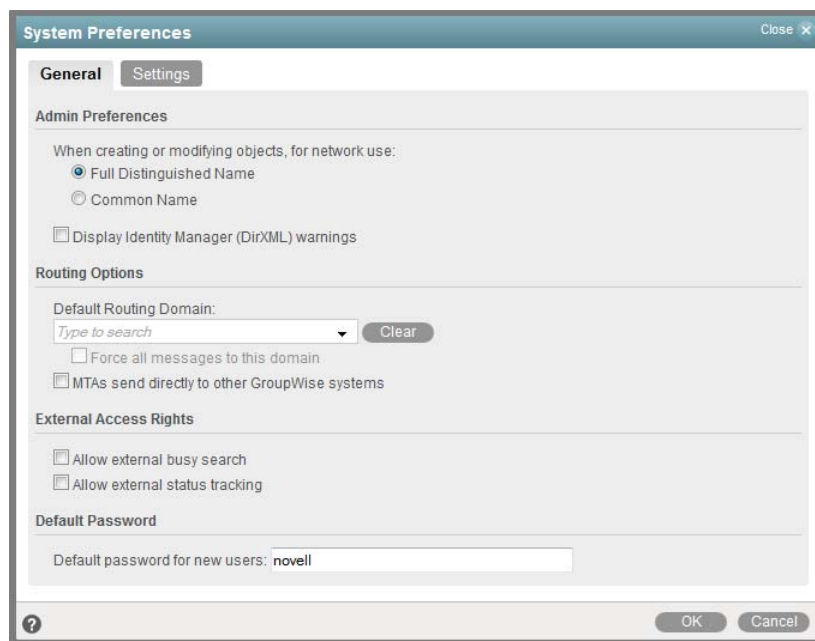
System Preferences

Close

General Settings

Admin Preferences

When creating or modifying objects, for network use:

Full Distinguished Name

Common Name

Display Identity Manager (DirXML) warnings

Routing Options

Default Routing Domain:

Type to search

Clear

Force all messages to this domain

MTAs send directly to other GroupWise systems

External Access Rights

Allow external busy search

Allow external status tracking

Default Password

Default password for new users: novell

?

OK Cancel